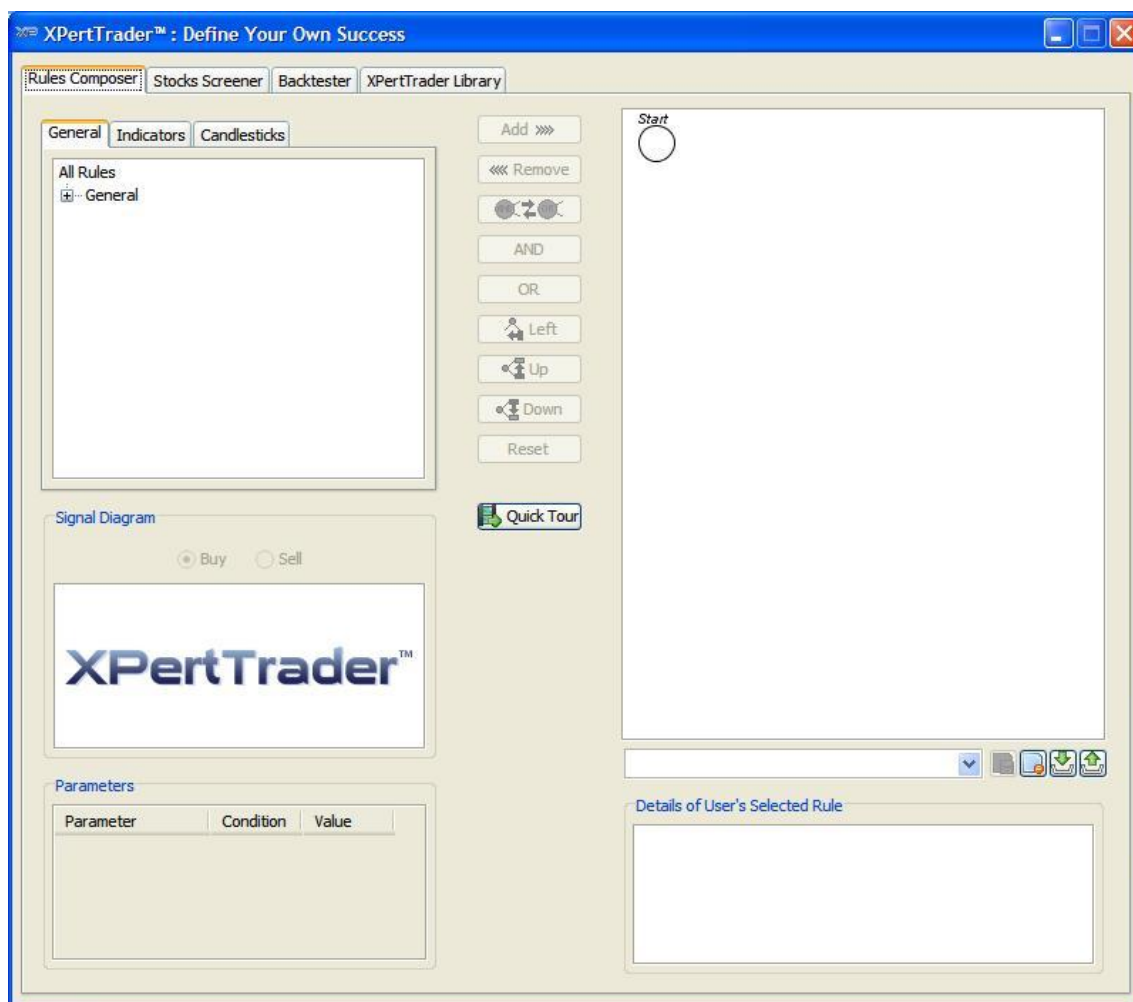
XPertTrader™ : Define Your Own Success

Rules Composer | Stocks Screener | Backtester | XPertTrader Library

General | Indicators | Candlesticks

All Rules
General

Add »»
«« Remove
AND
OR
Left
Up
Down
Reset

Quick Tour

Start

Signal Diagram
Buy Sell

XPertTrader™

Parameters

| Parameter | Condition | Value |
|---|---|---|

Details of User's Selected Rule